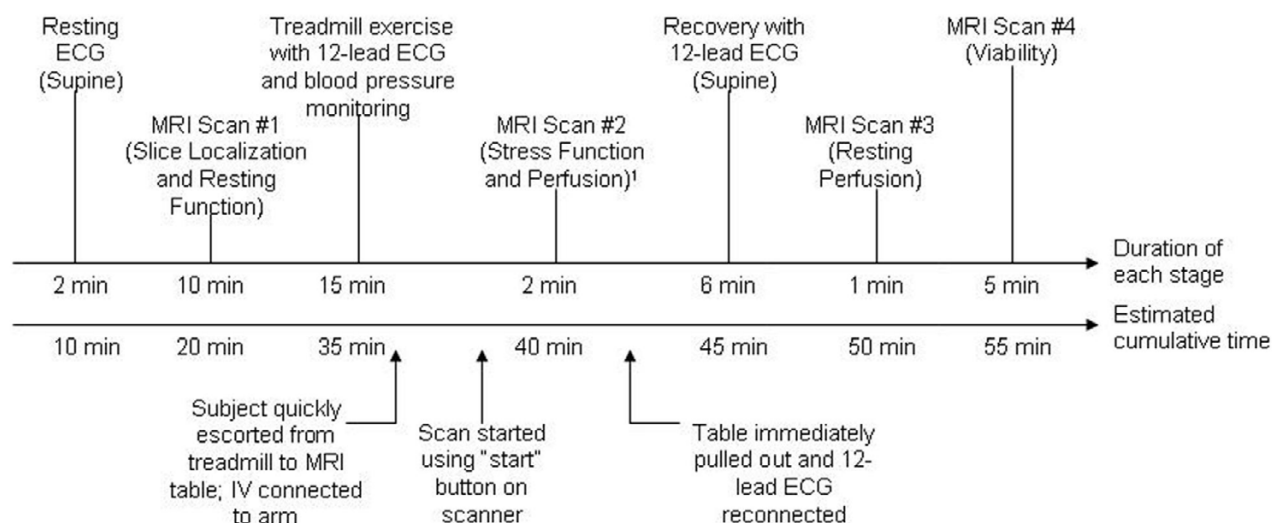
Resting ECG (Supine)

MRI Scan #1 (Slice Localization and Resting Function)

Treadmill exercise with 12-lead ECG and blood pressure monitoring

MRI Scan #2 (Stress Function and Perfusion)¹

Recovery with 12-lead ECG (Supine)

MRI Scan #3 (Resting Perfusion)

MRI Scan #4 (Viability)

2 min 10 min 15 min 2 min 6 min 1 min 5 min

Duration of each stage

10 min 20 min 35 min 40 min 45 min 50 min 55 min

Estimated cumulative time

Subject quickly escorted from treadmill to MRI table; IV connected to arm

Scan started using "start" button on scanner

Table immediately pulled out and 12-lead ECG reconnected